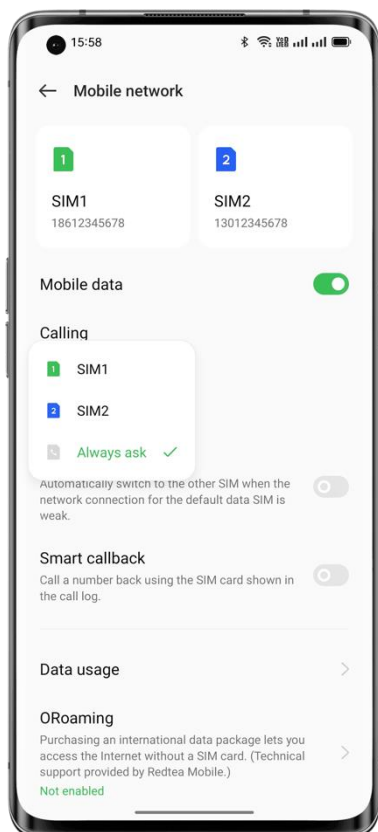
15:58

Mobile network

1

SIM1
18612345678

2

SIM2
13012345678

Mobile data

Calling

1 SIM1

2 SIM2

Always ask ✓

Automatically switch to the other SIM when the network connection for the default data SIM is weak.

Smart callback
Call a number back using the SIM card shown in the call log.

Data usage

ORoaming
Purchasing an international data package lets you access the Internet without a SIM card. (Technical support provided by Redtea Mobile.)
Not enabled